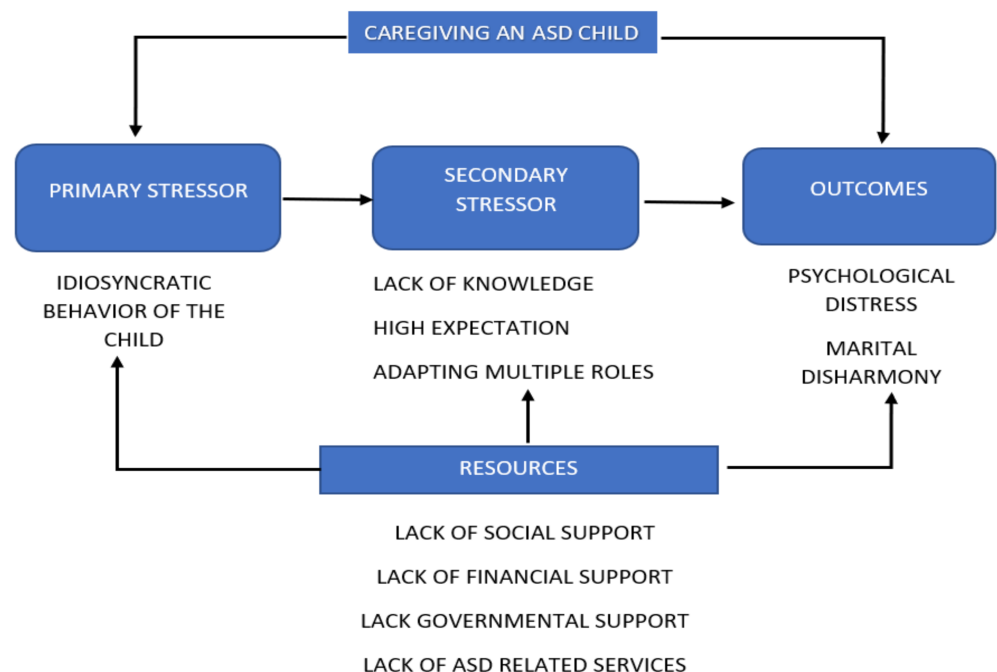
CAREGIVING AN ASD CHILD

PRIMARY STRESSOR

SECONDARY STRESSOR

OUTCOMES

IDIOSYNCRATIC BEHAVIOR OF THE CHILD

LACK OF KNOWLEDGE

HIGH EXPECTATION

ADAPTING MULTIPLE ROLES

PSYCHOLOGICAL DISTRESS

MARITAL DISHARMONY

RESOURCES

LACK OF SOCIAL SUPPORT

LACK OF FINANCIAL SUPPORT

LACK GOVERNMENTAL SUPPORT

LACK OF ASD RELATED SERVICES